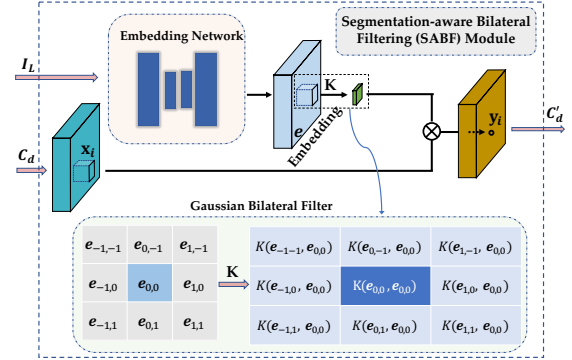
Segmentation-aware Bilateral Filtering (SABF) Module

Embedding Network

$I_L$

$C_d$

$\mathbf{x}_i$

K

$e$

Embedding

$\otimes$

$\mathbf{y}_i$

$C_d'$

Gaussian Bilateral Filter

| $e_{-1,-1}$ | $e_{0,-1}$ | $e_{1,-1}$ |
|---|---|---|
| $e_{-1,0}$ | $e_{0,0}$ | $e_{1,0}$ |
| $e_{-1,1}$ | $e_{0,1}$ | $e_{1,1}$ |

K

| $K(e_{-1,-1}, e_{0,0})$ | $K(e_{0,-1}, e_{0,0})$ | $K(e_{1,-1}, e_{0,0})$ |
|---|---|---|
| $K(e_{-1,0}, e_{0,0})$ | $K(e_{0,0}, e_{0,0})$ | $K(e_{1,0}, e_{0,0})$ |
| $K(e_{-1,1}, e_{0,0})$ | $K(e_{0,1}, e_{0,0})$ | $K(e_{1,1}, e_{0,0})$ |